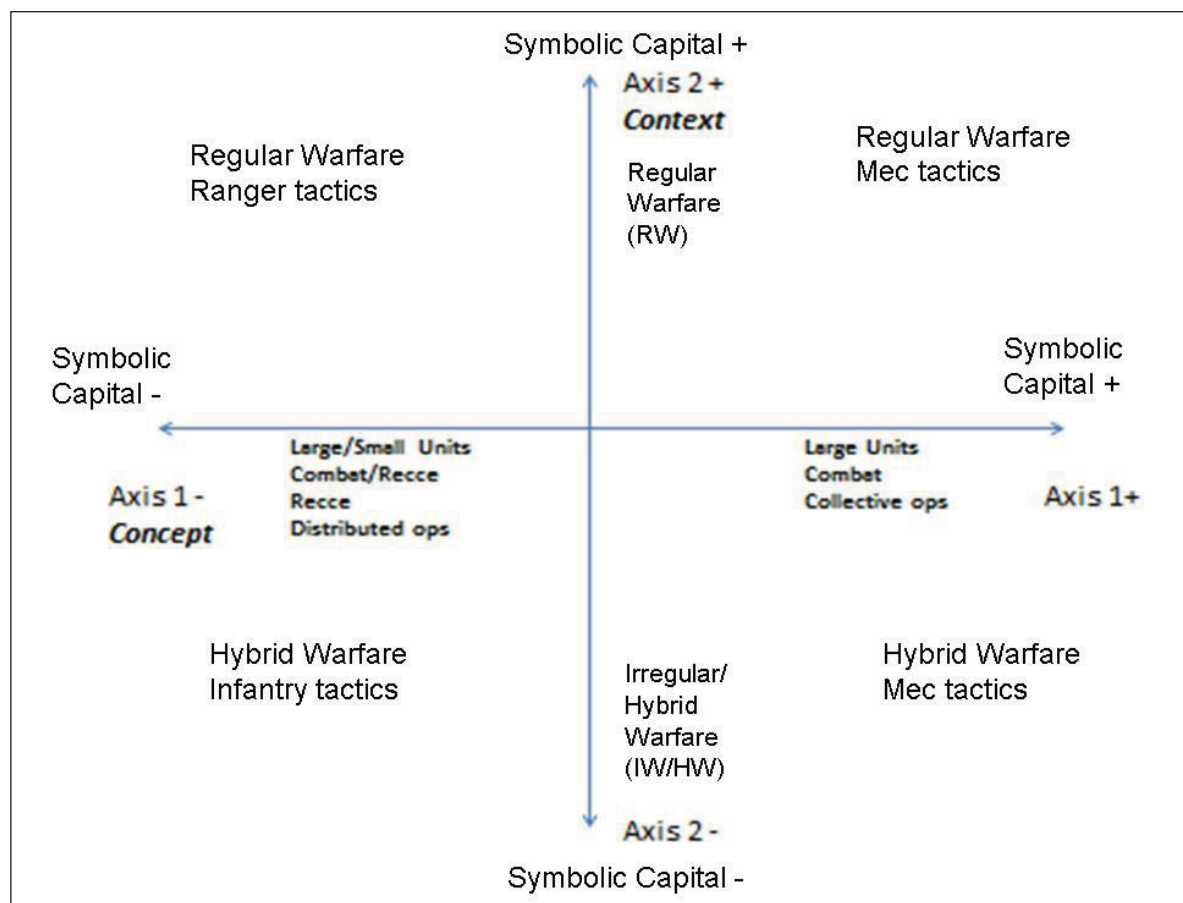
Symbolic Capital +

Axis 2 +
*Context*

Regular Warfare
Ranger tactics

Regular Warfare (RW)

Regular Warfare
Mec tactics

Symbolic Capital -

Symbolic Capital +

Large/Small Units
Combat/Recce
Recce
Distributed ops

Large Units
Combat
Collective ops

Axis 1 -
*Concept*

Axis 1+

Hybrid Warfare
Infantry tactics

Irregular/ Hybrid Warfare (IW/HW)

Hybrid Warfare
Mec tactics

Axis 2 -

Symbolic Capital -